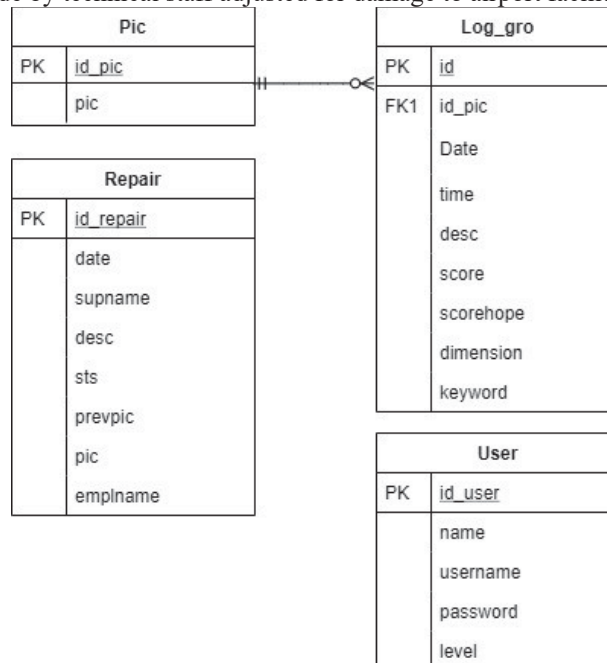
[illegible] by technical staff adjusted for damage to airport facili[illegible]

| Pic | |
|---|---|
| PK | id_pic |
| | pic |

| Log_gro | |
|---|---|
| PK | id |
| FK1 | id_pic |
| | Date |
| | time |
| | desc |
| | score |
| | scorehope |
| | dimension |
| | keyword |

| Repair | |
|---|---|
| PK | id_repair |
| | date |
| | supname |
| | desc |
| | sts |
| | prevpic |
| | pic |
| | emplname |

| User | |
|---|---|
| PK | id_user |
| | name |
| | username |
| | password |
| | level |